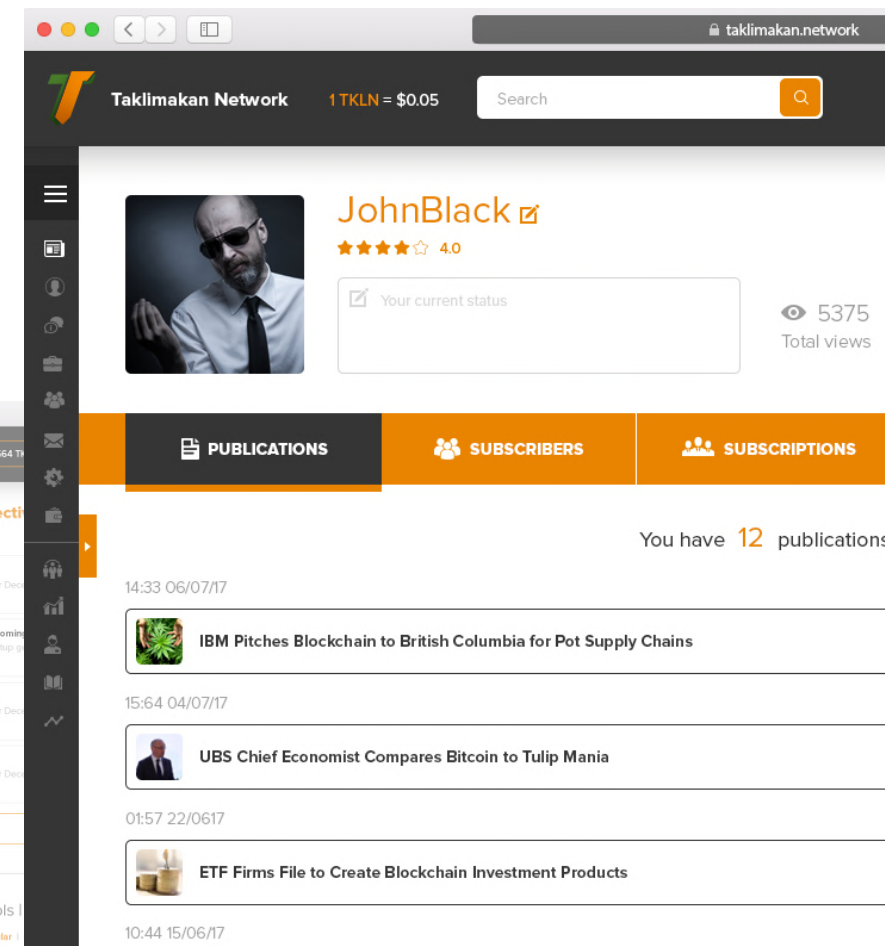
taklimakan.network

Taklimakan Network 1 TKLN = $0.05

Search

JohnBlack
4.0

Your current status

5375
Total views

PUBLICATIONS SUBSCRIBERS SUBSCRIPTIONS

You have 12 publications

14:33 06/07/17
IBM Pitches Blockchain to British Columbia for Pot Supply Chains

15:64 04/07/17
UBS Chief Economist Compares Bitcoin to Tulip Mania

01:57 22/0617
ETF Firms File to Create Blockchain Investment Products

10:44 15/06/17